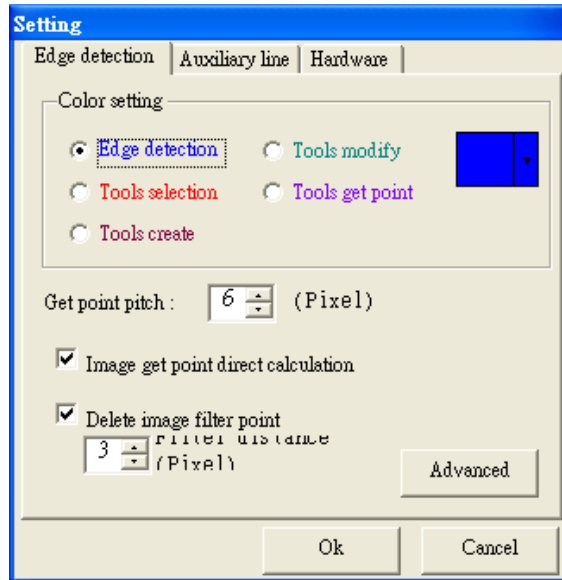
Setting

Edge detection | Auxiliary line | Hardware

Color setting

Edge detection
Tools modify
Tools selection
Tools get point
Tools create

Get point pitch : 6 (Pixel)

Image get point direct calculation

Delete image filter point

3 Filter distance (Pixel)

Advanced

Ok

Cancel